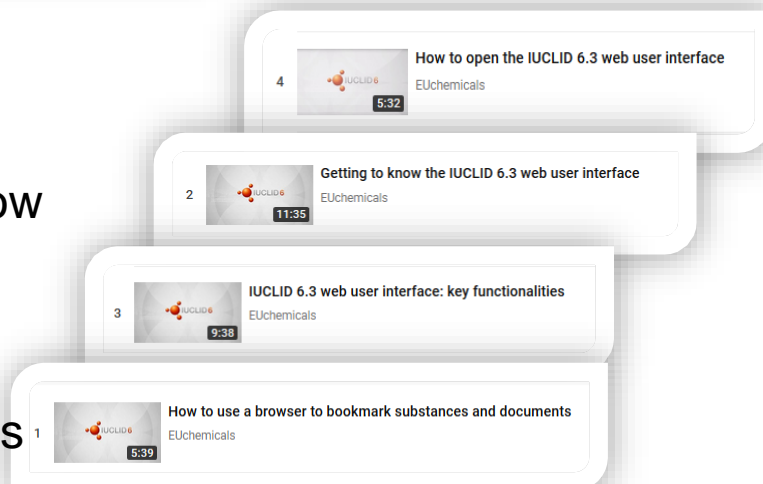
4 IUCLID 6 5:32 How to open the IUCLID 6.3 web user interface
EUchemicals

ow

2 IUCLID 6 11:35 Getting to know the IUCLID 6.3 web user interface
EUchemicals

3 IUCLID 6 9:38 IUCLID 6.3 web user interface: key functionalities
EUchemicals

s

1 IUCLID 6 5:39 How to use a browser to bookmark substances and documents
EUchemicals